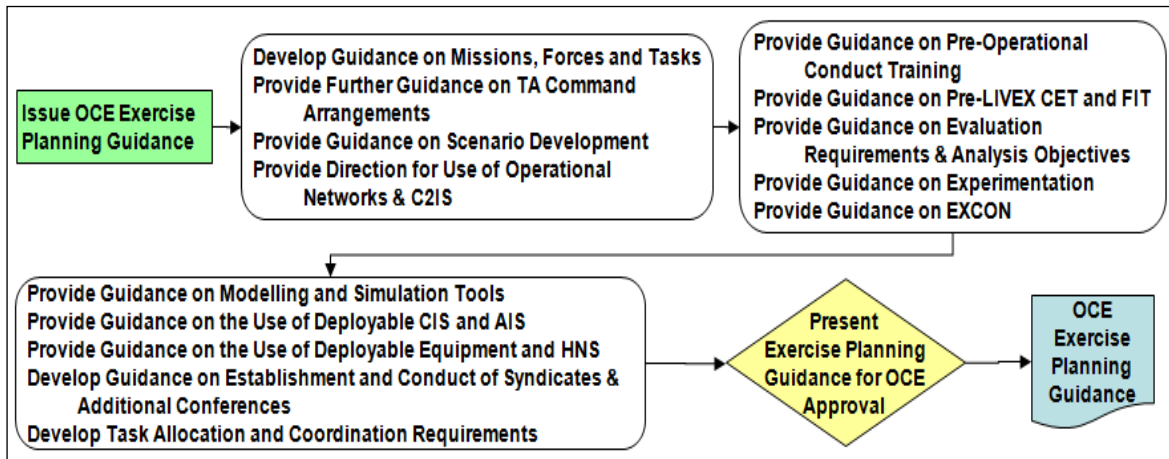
Issue OCE Exercise Planning Guidance

Develop Guidance on Missions, Forces and Tasks
Provide Further Guidance on TA Command Arrangements
Provide Guidance on Scenario Development
Provide Direction for Use of Operational Networks & C2IS

Provide Guidance on Pre-Operational Conduct Training
Provide Guidance on Pre-LIVEX CET and FIT
Provide Guidance on Evaluation Requirements & Analysis Objectives
Provide Guidance on Experimentation
Provide Guidance on EXCON

Provide Guidance on Modelling and Simulation Tools
Provide Guidance on the Use of Deployable CIS and AIS
Provide Guidance on the Use of Deployable Equipment and HNS
Develop Guidance on Establishment and Conduct of Syndicates & Additional Conferences
Develop Task Allocation and Coordination Requirements

Present Exercise Planning Guidance for OCE Approval

OCE Exercise Planning Guidance